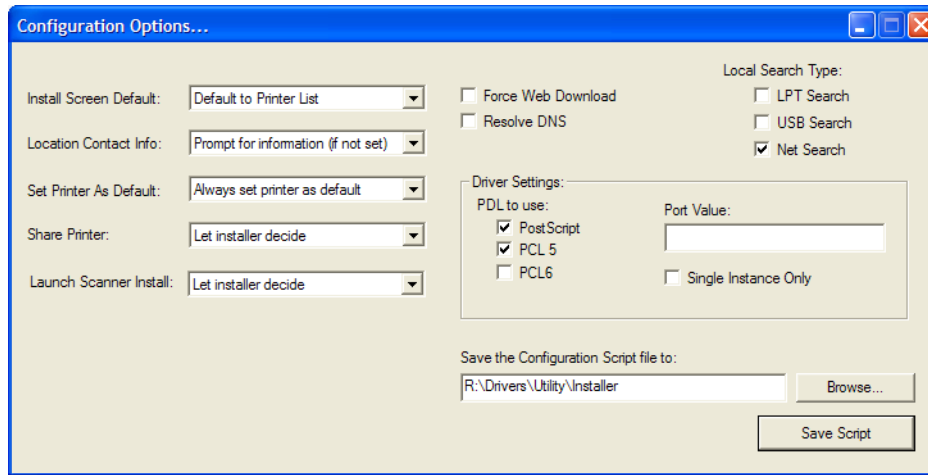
Configuration Options...

Install Screen Default: Default to Printer List

Location Contact Info: Prompt for information (if not set)

Set Printer As Default: Always set printer as default

Share Printer: Let installer decide

Launch Scanner Install: Let installer decide

Force Web Download

Resolve DNS

Local Search Type:

LPT Search

USB Search

Net Search

Driver Settings:

PDL to use:

PostScript

PCL 5

PCL6

Port Value:

Single Instance Only

Save the Configuration Script file to:

R:\Drivers\Utility\Installer

Browse...

Save Script